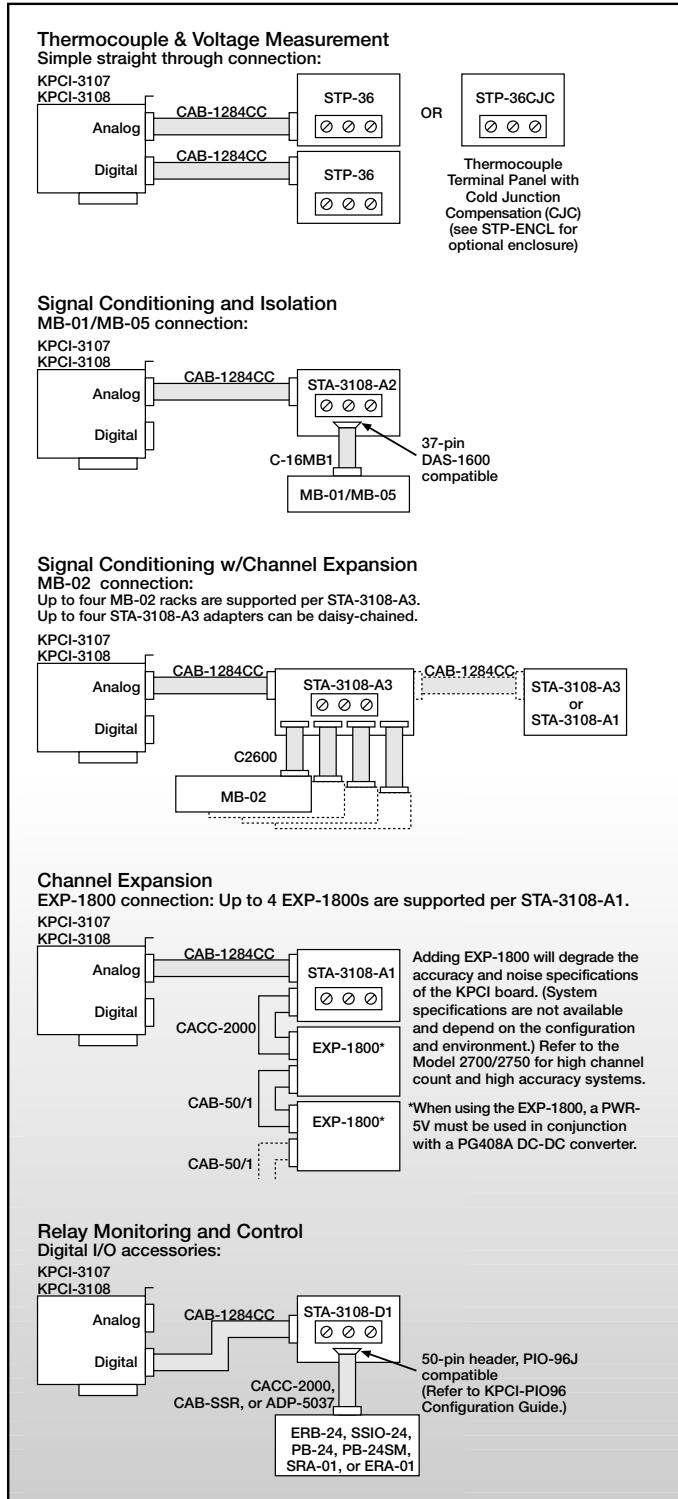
Thermocouple & Voltage Measurement
Simple straight through connection:

KPCI-3107
KPCI-3108

Analog
CAB-1284CC
STP-36

OR

STP-36CJC

Digital
CAB-1284CC
STP-36

Thermocouple Terminal Panel with Cold Junction Compensation (CJC) (see STP-ENCL for optional enclosure)

Signal Conditioning and Isolation
MB-01/MB-05 connection:

KPCI-3107
KPCI-3108

Analog
CAB-1284CC
STA-3108-A2
Digital
C-16MB1
37-pin DAS-1600 compatible
MB-01/MB-05

Signal Conditioning w/Channel Expansion
MB-02 connection:
Up to four MB-02 racks are supported per STA-3108-A3.
Up to four STA-3108-A3 adapters can be daisy-chained.

KPCI-3107
KPCI-3108

Analog
CAB-1284CC
STA-3108-A3
CAB-1284CC
STA-3108-A3 or STA-3108-A1
Digital
C2600
MB-02

Channel Expansion
EXP-1800 connection: Up to 4 EXP-1800s are supported per STA-3108-A1.

KPCI-3107
KPCI-3108

Analog
CAB-1284CC
STA-3108-A1
Digital
CACC-2000
EXP-1800*
CAB-50/1
EXP-1800*
CAB-50/1

Adding EXP-1800 will degrade the accuracy and noise specifications of the KPCI board. (System specifications are not available and depend on the configuration and environment.) Refer to the Model 2700/2750 for high channel count and high accuracy systems.

*When using the EXP-1800, a PWR-5V must be used in conjunction with a PG408A DC-DC converter.

Relay Monitoring and Control
Digital I/O accessories:

KPCI-3107
KPCI-3108

Analog
CAB-1284CC
STA-3108-D1
Digital
CACC-2000, CAB-SSR, or ADP-5037
50-pin header, PIO-96J compatible (Refer to KPCI-PIO96 Configuration Guide.)
ERB-24, SSIO-24, PB-24, PB-24SM, SRA-01, or ERA-01